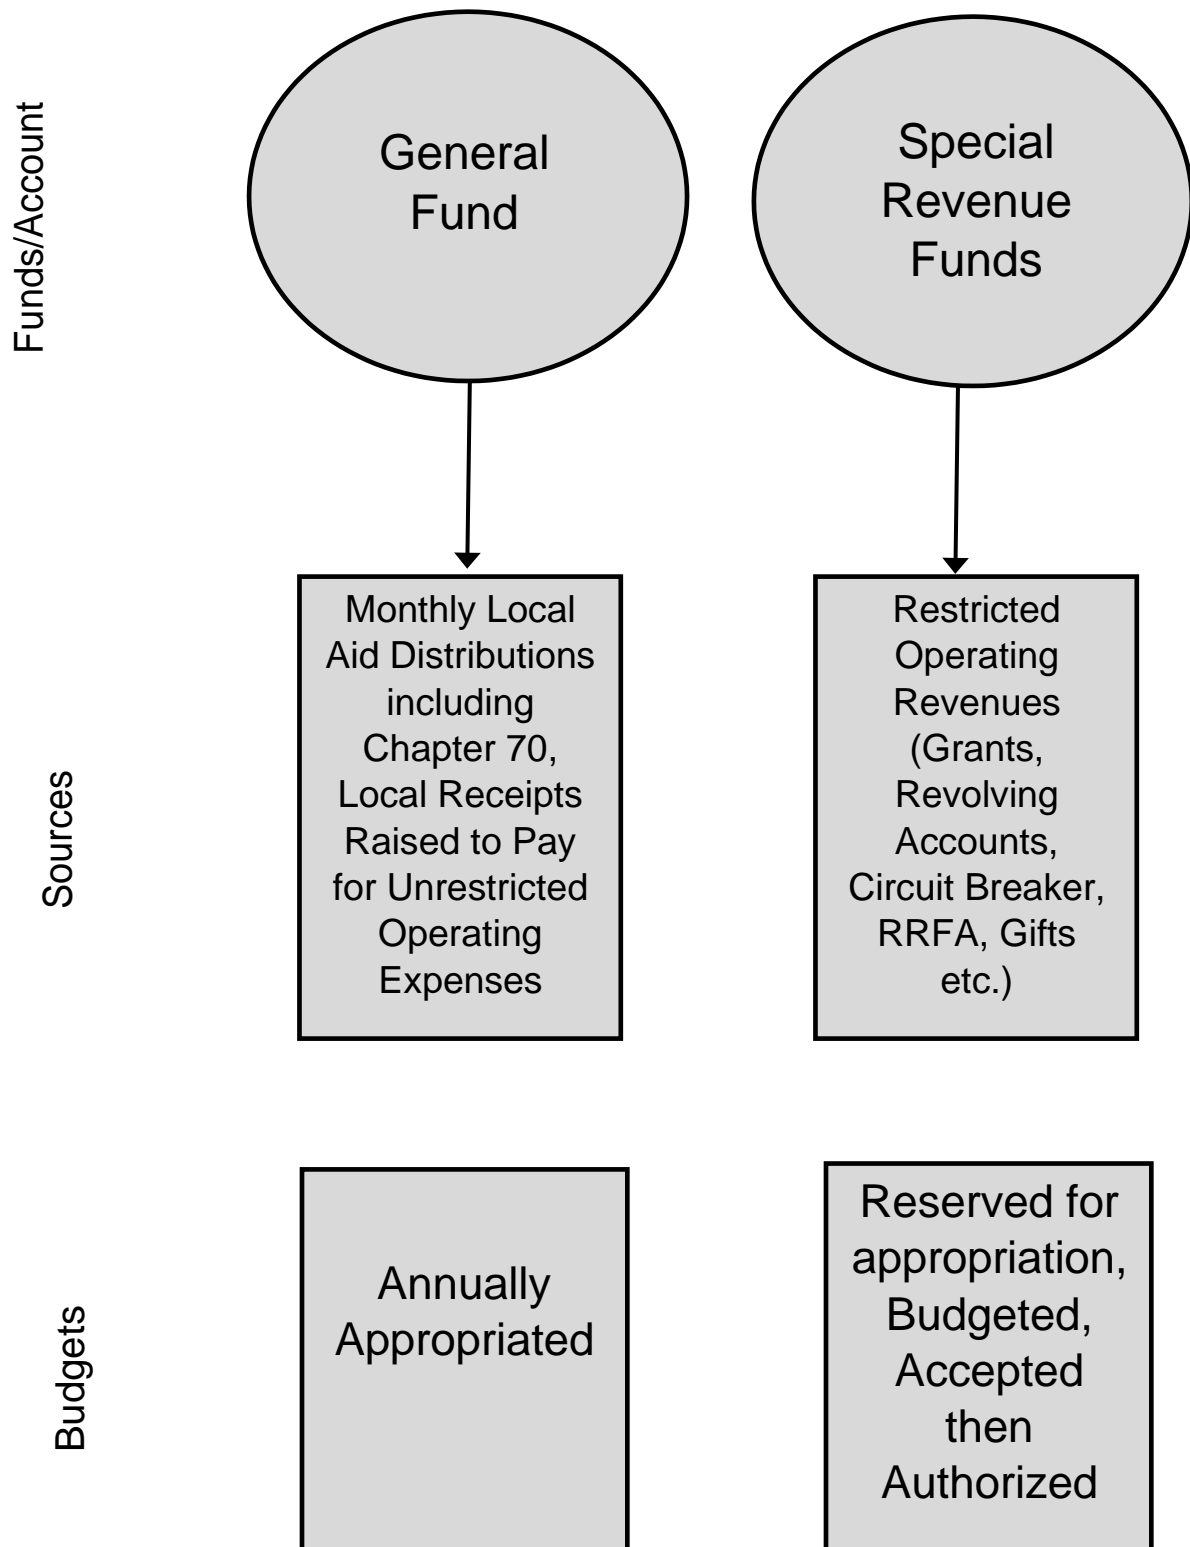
Funds/Account

General Fund

Special Revenue Funds

Sources

Monthly Local Aid Distributions including Chapter 70, Local Receipts Raised to Pay for Unrestricted Operating Expenses

Restricted Operating Revenues (Grants, Revolving Accounts, Circuit Breaker, RRFA, Gifts etc.)

Budgets

Annually Appropriated

Reserved for appropriation, Budgeted, Accepted then Authorized